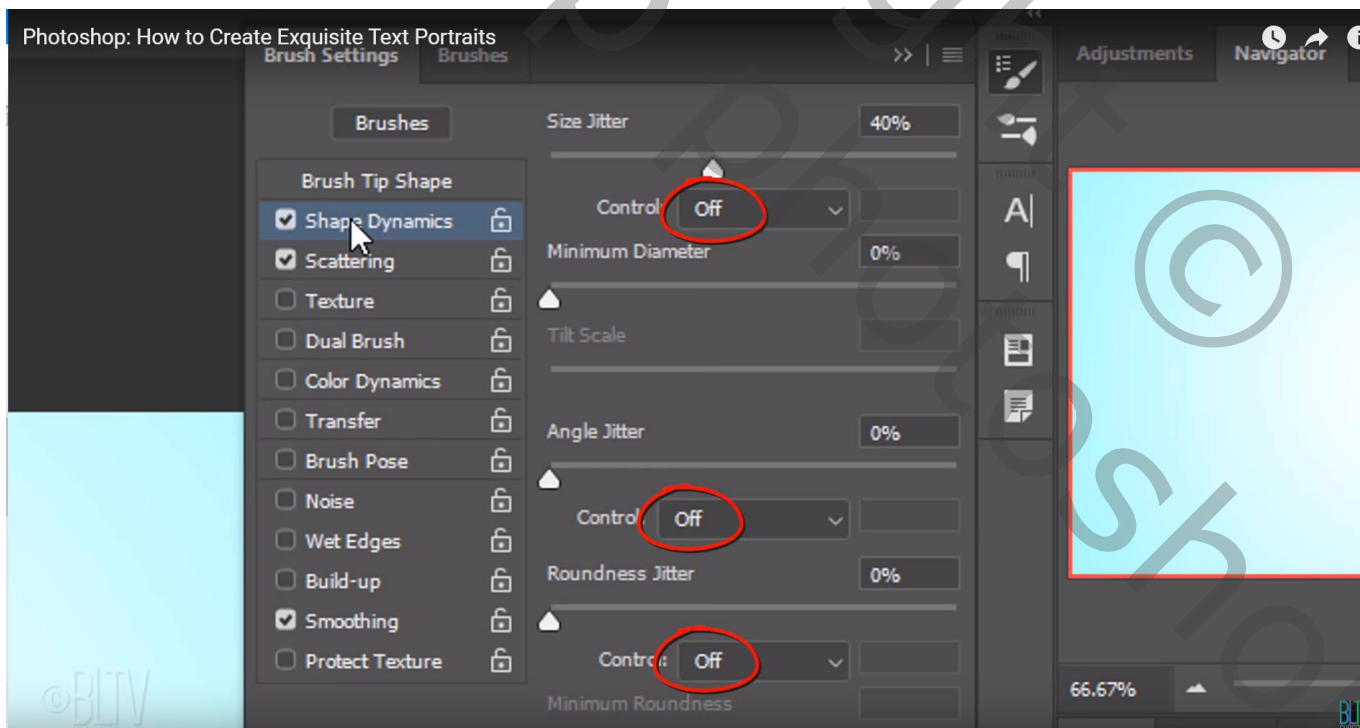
Photoshop: How to Create Exquisite Text Portraits

Brush Settings Brushes

Adjustments Navigator

Brushes

Brush Tip Shape

Shape Dynamics

Scattering

Texture

Dual Brush

Color Dynamics

Transfer

Brush Pose

Noise

Wet Edges

Build-up

Smoothing

Protect Texture

Size Jitter 40%

Control: Off

Minimum Diameter 0%

Tilt Scale

Angle Jitter 0%

Control: Off

Roundness Jitter 0%

Control: Off

Minimum Roundness

66.67%

©BLTV